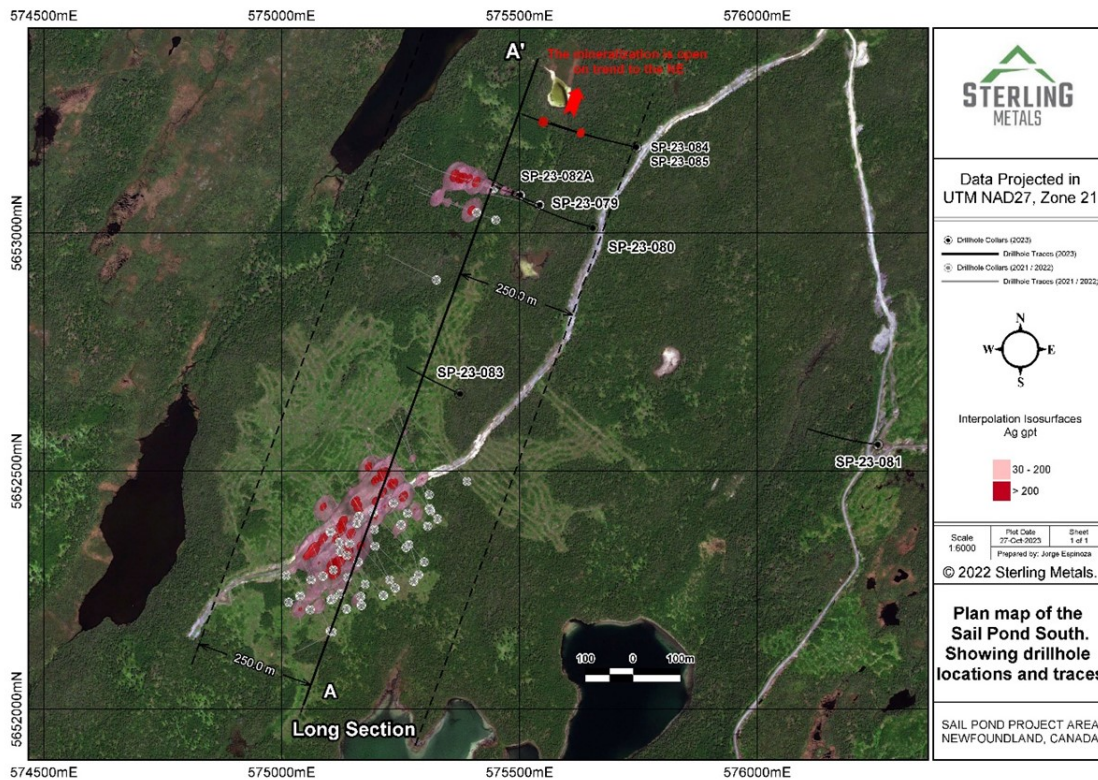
574500mE
575000mE
575500mE
576000mE

A'
The mineralization is open on trend to the NE

SP-23-084
SP-23-085
SP-23-082A
SP-23-079
SP-23-080
250.0 m
SP-23-083
SP-23-081
250.0 m
A
Long Section
100 0 100m

5653000mN
5652500mN
5652000mN

574500mE
575000mE
575500mE
576000mE

STERLING
METALS

Data Projected in UTM NAD27, Zone 21

Drillhole Collars (2023)
Drillhole Traces (2023)
Drillhole Collars (2021 / 2022)
Drillhole Traces (2021 / 2022)

N
W
E
S

Interpolation Isosurfaces
Ag gpt

30 - 200
> 200

| Scale 1:6000 | Plot Date 27-Oct-2023 | Sheet 1 of 1 |
|---|---|---|
| | Prepared by: Jorge Espinoza | |

© 2022 Sterling Metals.

Plan map of the Sail Pond South. Showing drillhole locations and traces

SAIL POND PROJECT AREA
NEWFOUNDLAND, CANADA